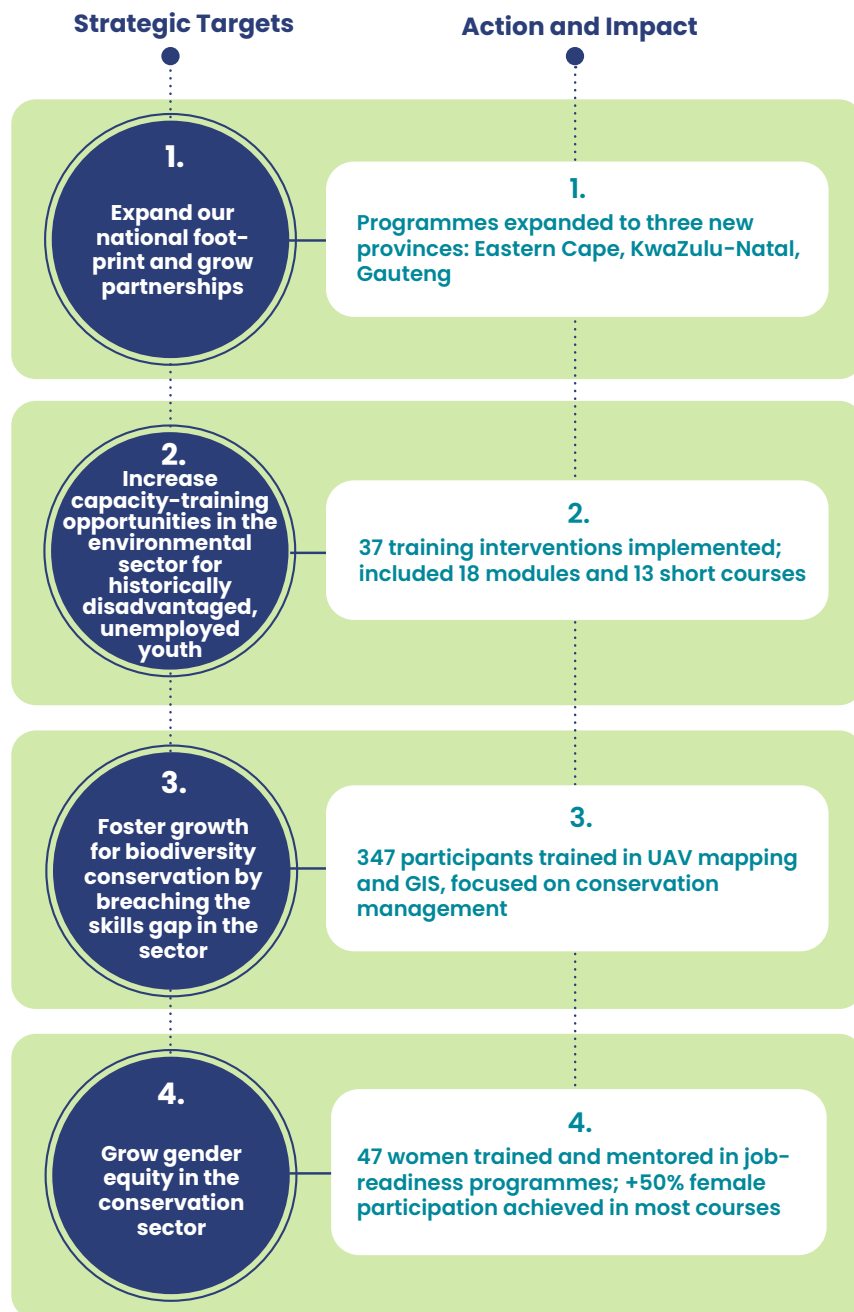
Strategic Targets

Action and Impact

1.

Expand our national footprint and grow partnerships

1.

Programmes expanded to three new provinces: Eastern Cape, KwaZulu-Natal, Gauteng

2.

Increase capacity-training opportunities in the environmental sector for historically disadvantaged, unemployed youth

2.

37 training interventions implemented; included 18 modules and 13 short courses

3.

Foster growth for biodiversity conservation by breaching the skills gap in the sector

3.

347 participants trained in UAV mapping and GIS, focused on conservation management

4.

Grow gender equity in the conservation sector

4.

47 women trained and mentored in job-readiness programmes; +50% female participation achieved in most courses